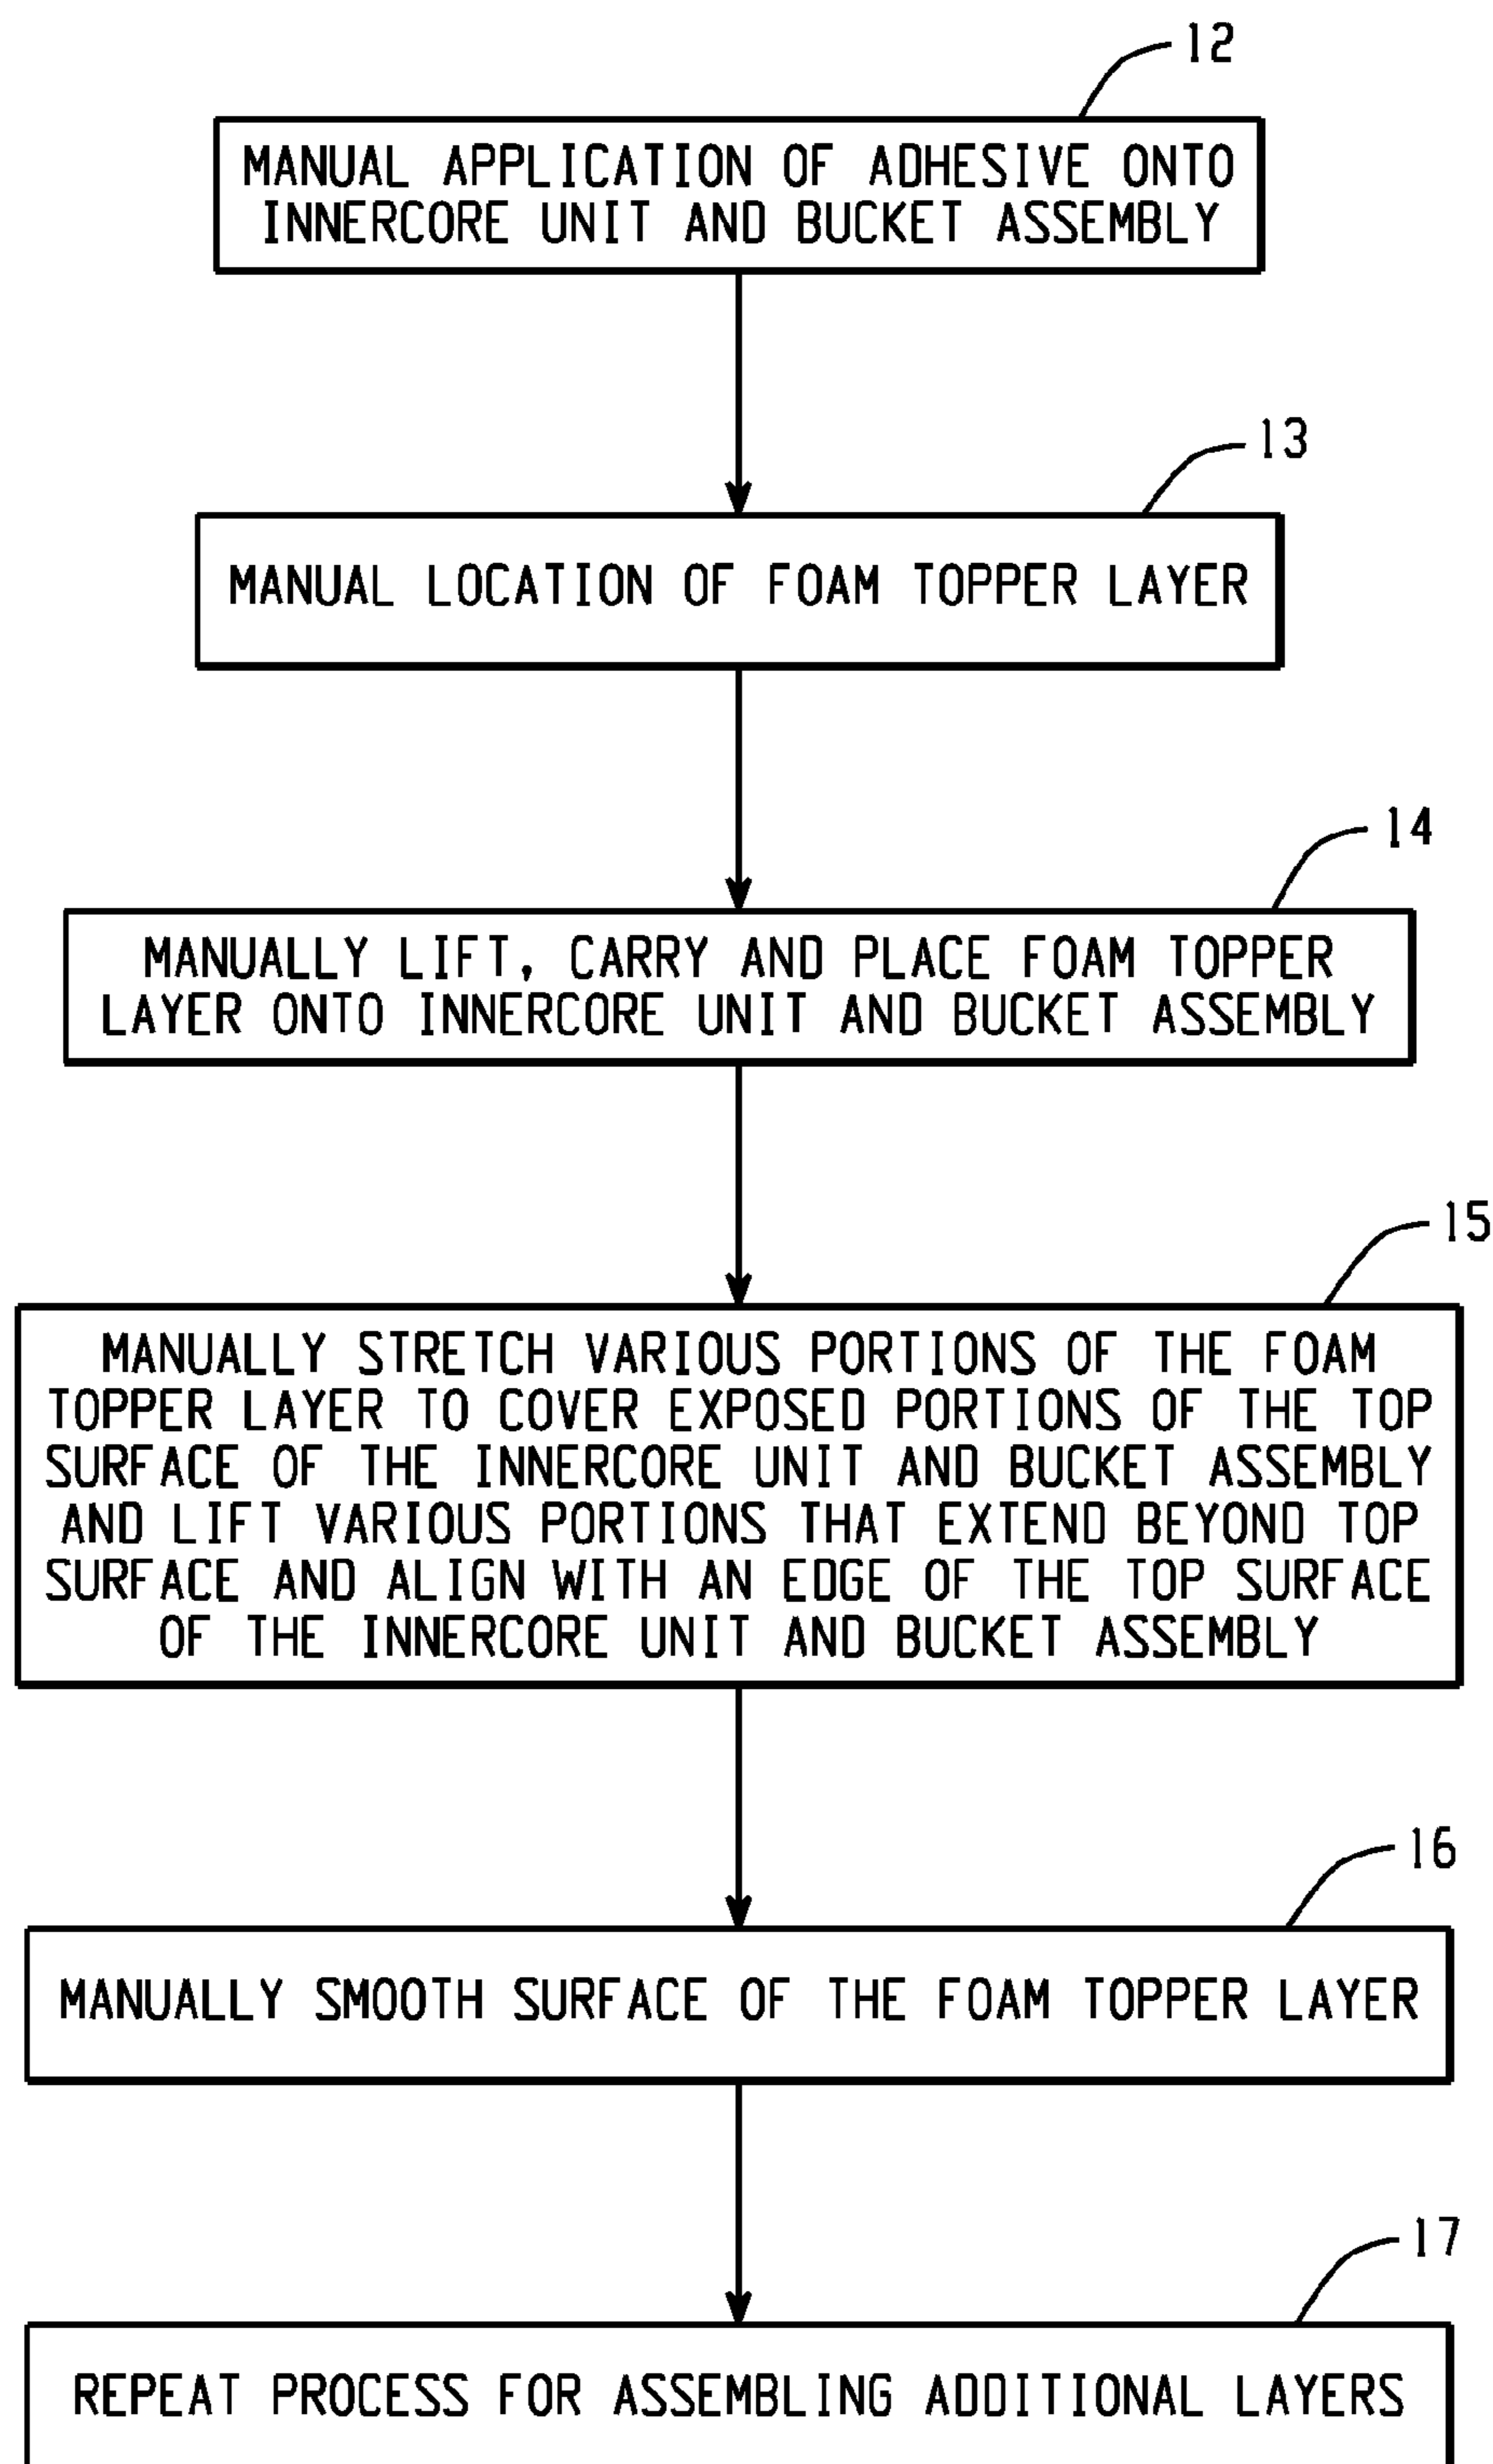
12

MANUAL APPLICATION OF ADHESIVE ONTO INNERCORE UNIT AND BUCKET ASSEMBLY

13

MANUAL LOCATION OF FOAM TOPPER LAYER

14

MANUALLY LIFT, CARRY AND PLACE FOAM TOPPER LAYER ONTO INNERCORE UNIT AND BUCKET ASSEMBLY

15

MANUALLY STRETCH VARIOUS PORTIONS OF THE FOAM TOPPER LAYER TO COVER EXPOSED PORTIONS OF THE TOP SURFACE OF THE INNERCORE UNIT AND BUCKET ASSEMBLY AND LIFT VARIOUS PORTIONS THAT EXTEND BEYOND TOP SURFACE AND ALIGN WITH AN EDGE OF THE TOP SURFACE OF THE INNERCORE UNIT AND BUCKET ASSEMBLY

16

MANUALLY SMOOTH SURFACE OF THE FOAM TOPPER LAYER

17

REPEAT PROCESS FOR ASSEMBLING ADDITIONAL LAYERS